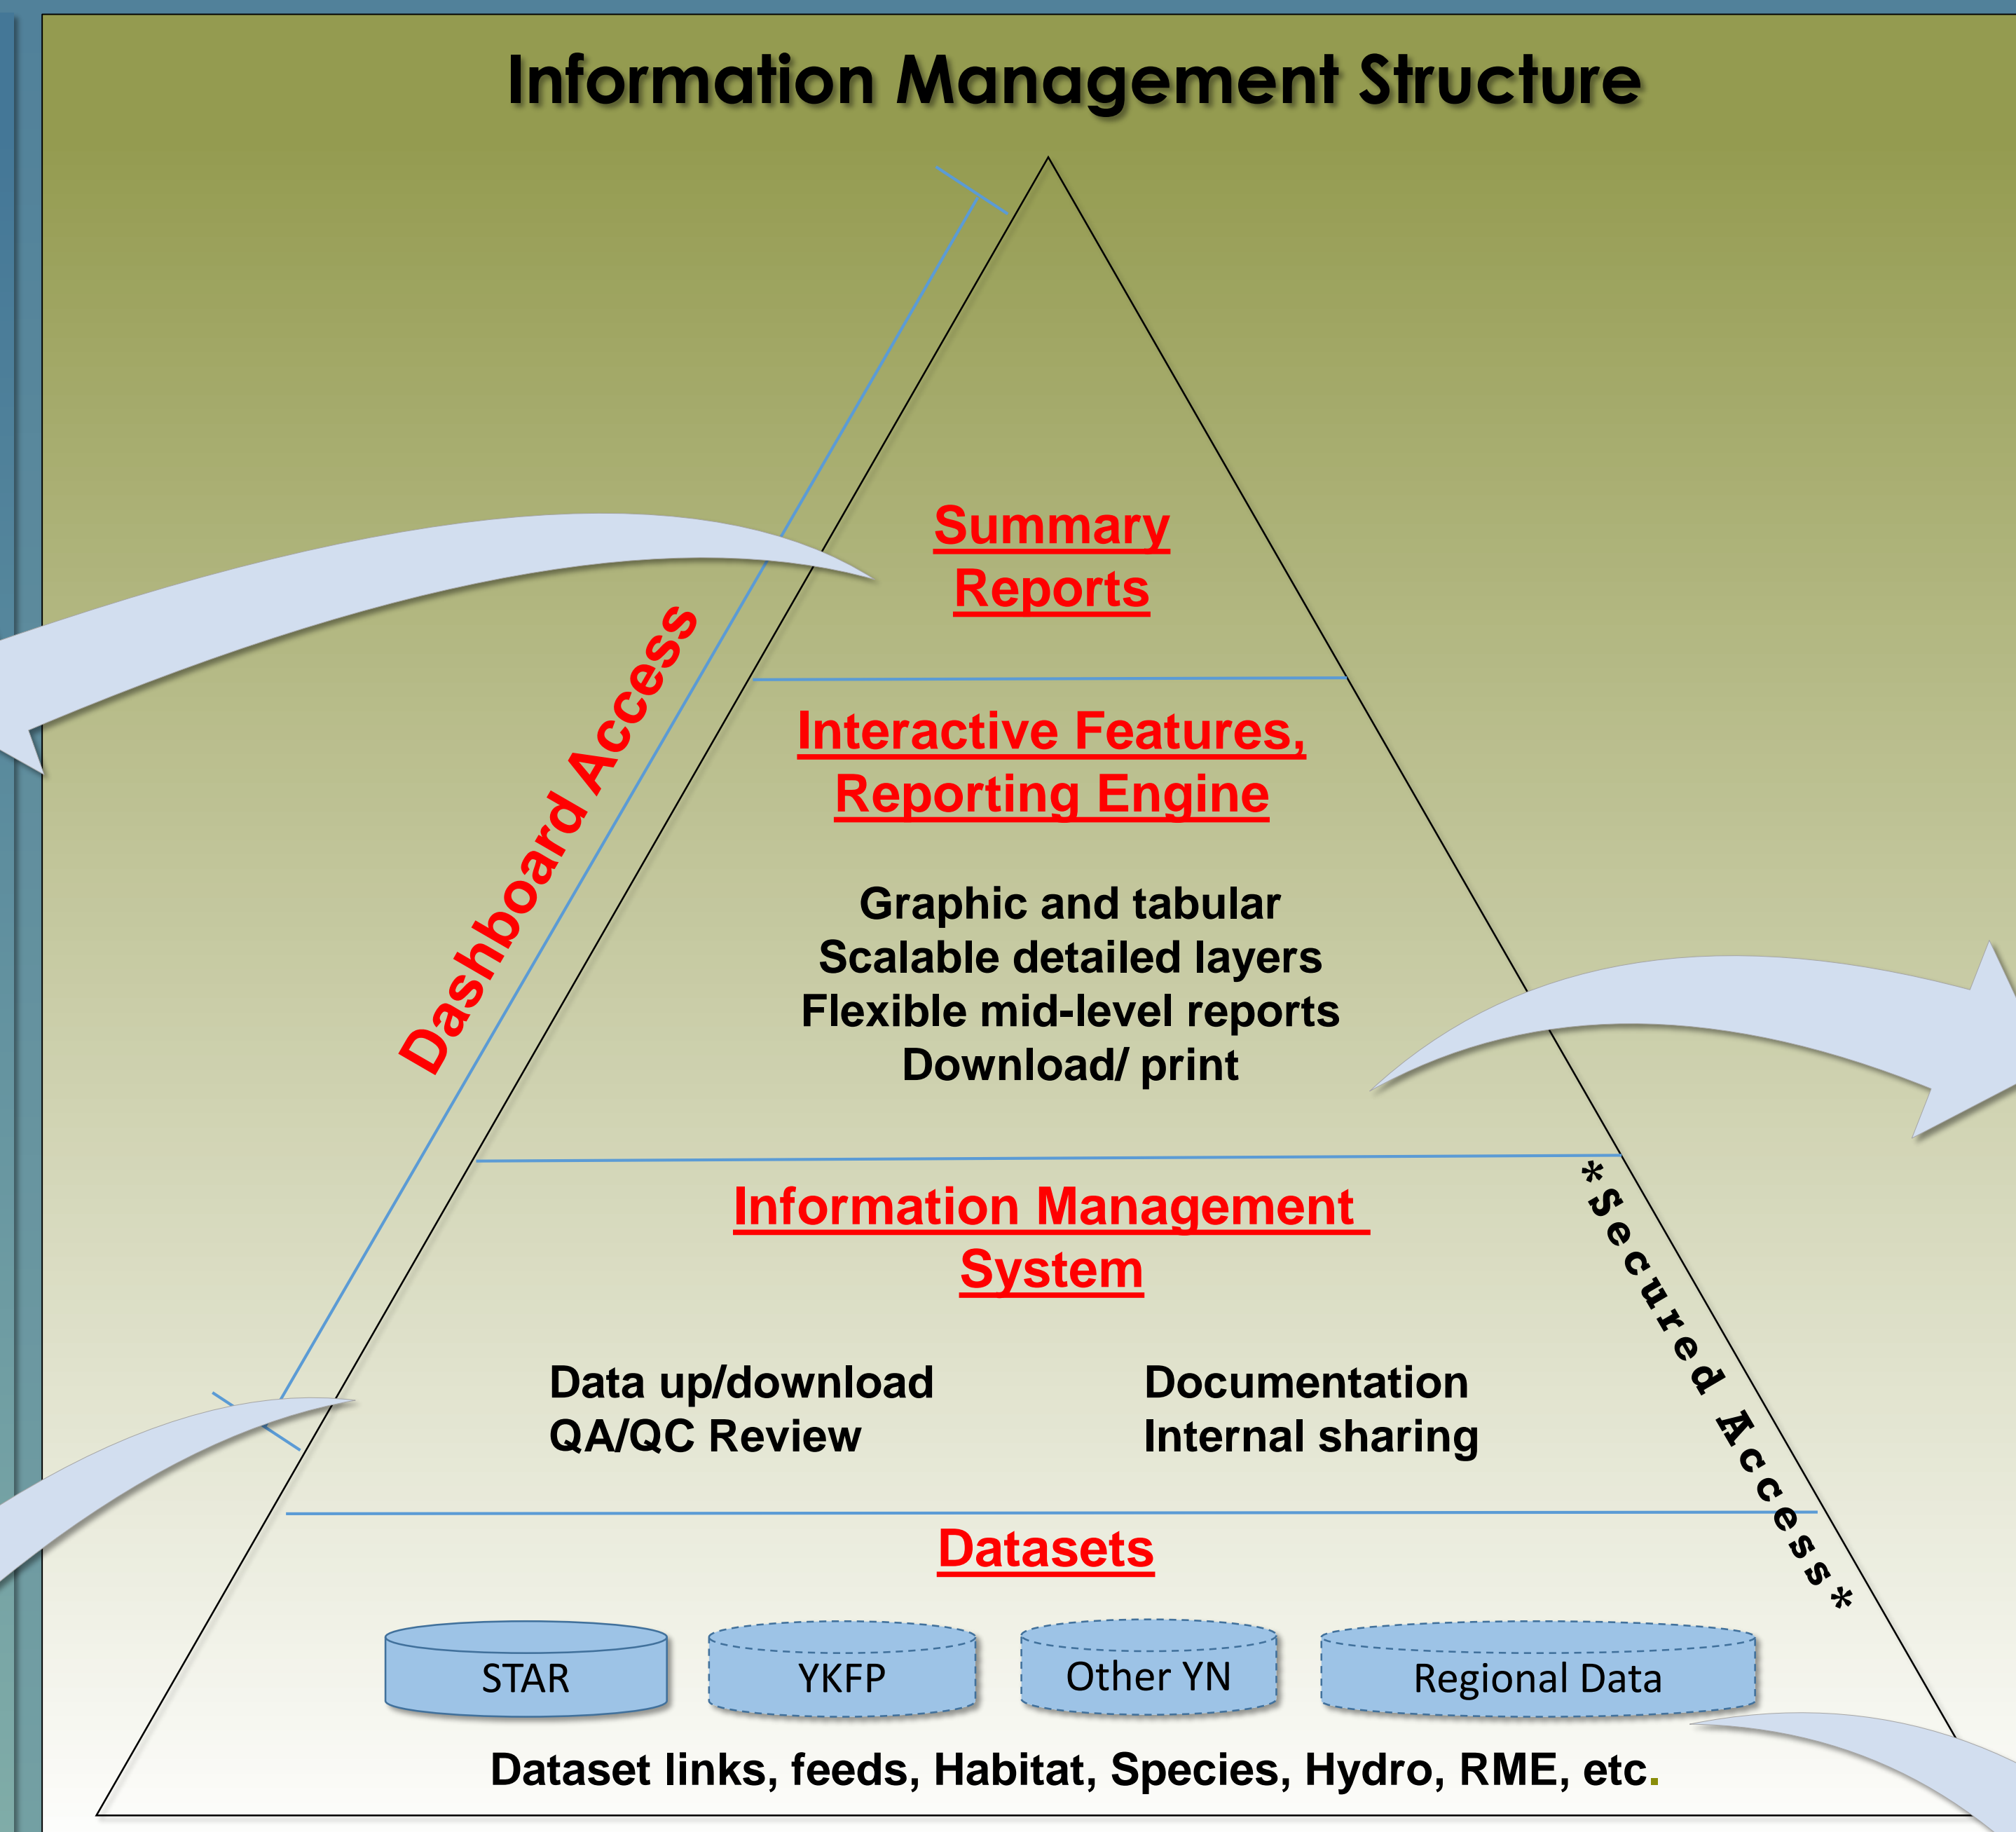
Information Management Structure

Dashboard Access

Summary Reports

Interactive Features, Reporting Engine

Graphic and tabular
Scalable detailed layers
Flexible mid-level reports
Download/ print

Information Management System

Data up/download
QA/QC Review

Documentation
Internal sharing

*Secured Access*

Datasets

STAR

YKFP

Other YN

Regional Data

Dataset links, feeds, Habitat, Species, Hydro, RME, etc.